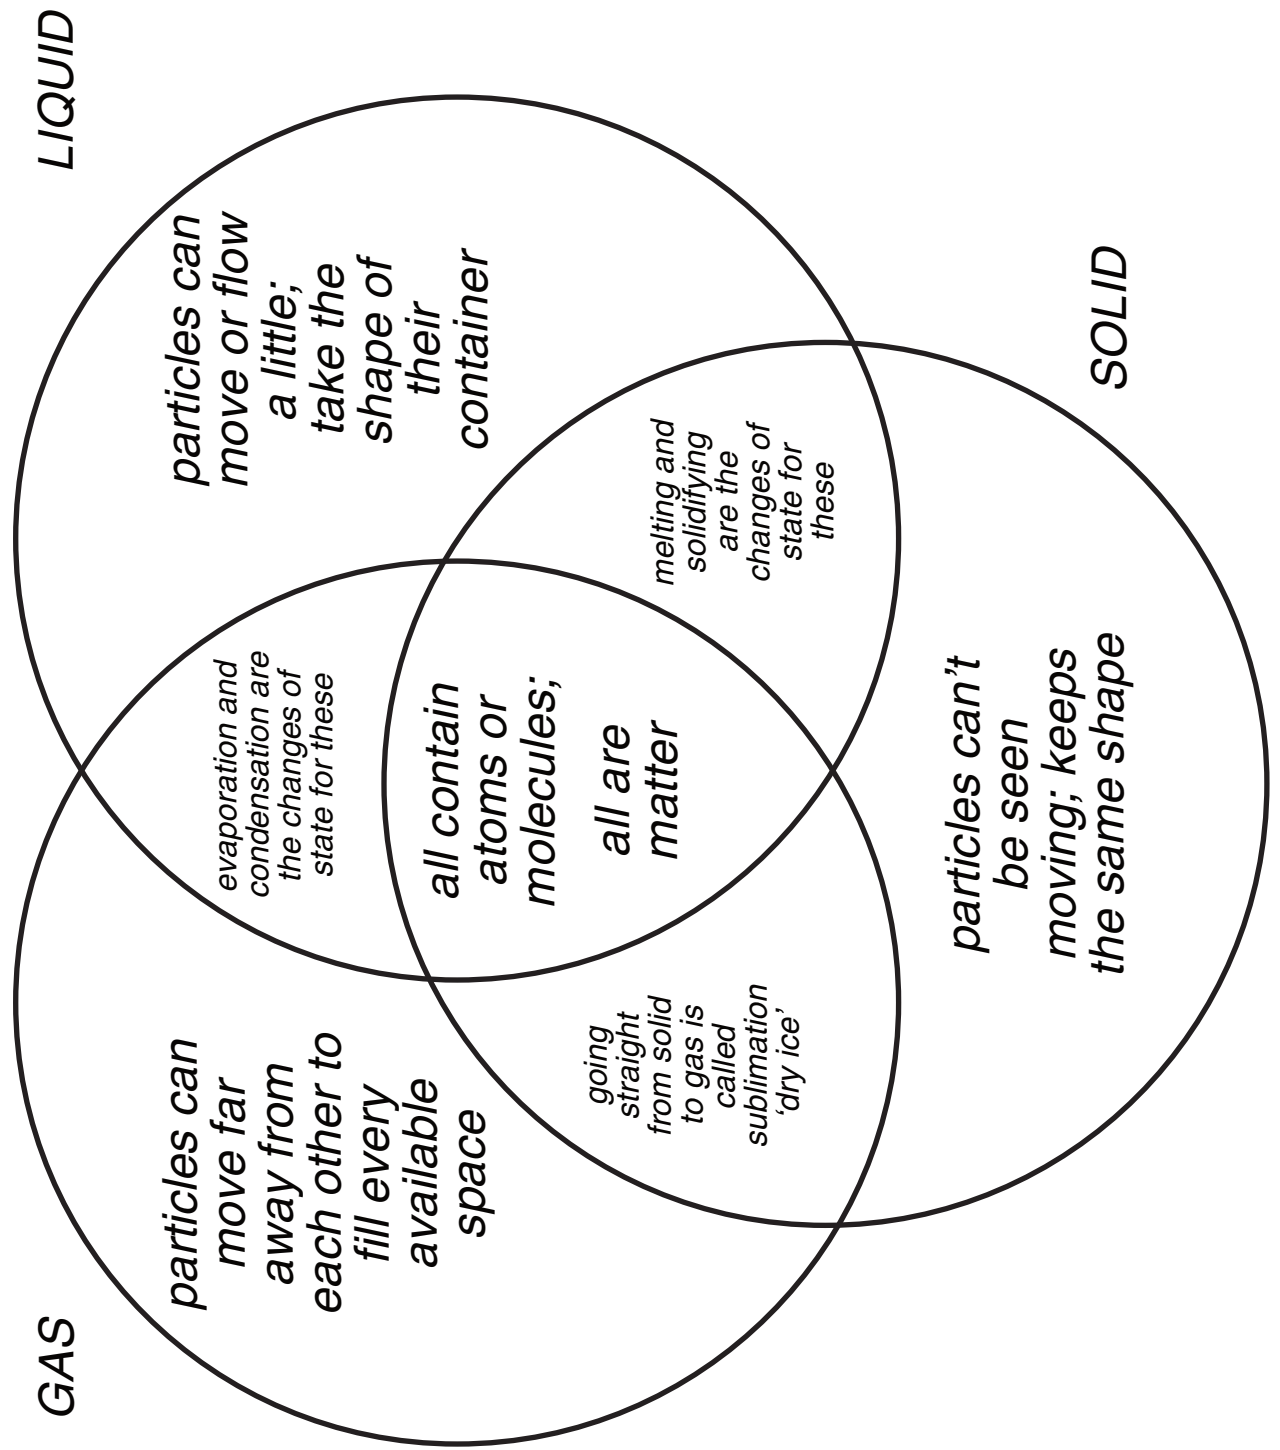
LIQUID

particles can move or flow a little; take the shape of their container

SOLID

melting and solidifying are the changes of state for these

evaporation and condensation are the changes of state for these

all contain atoms or molecules;

all are matter

particles can't be seen moving; keeps the same shape

GAS

particles can move far away from each other to fill every available space

going straight from solid to gas is called sublimation 'dry ice'